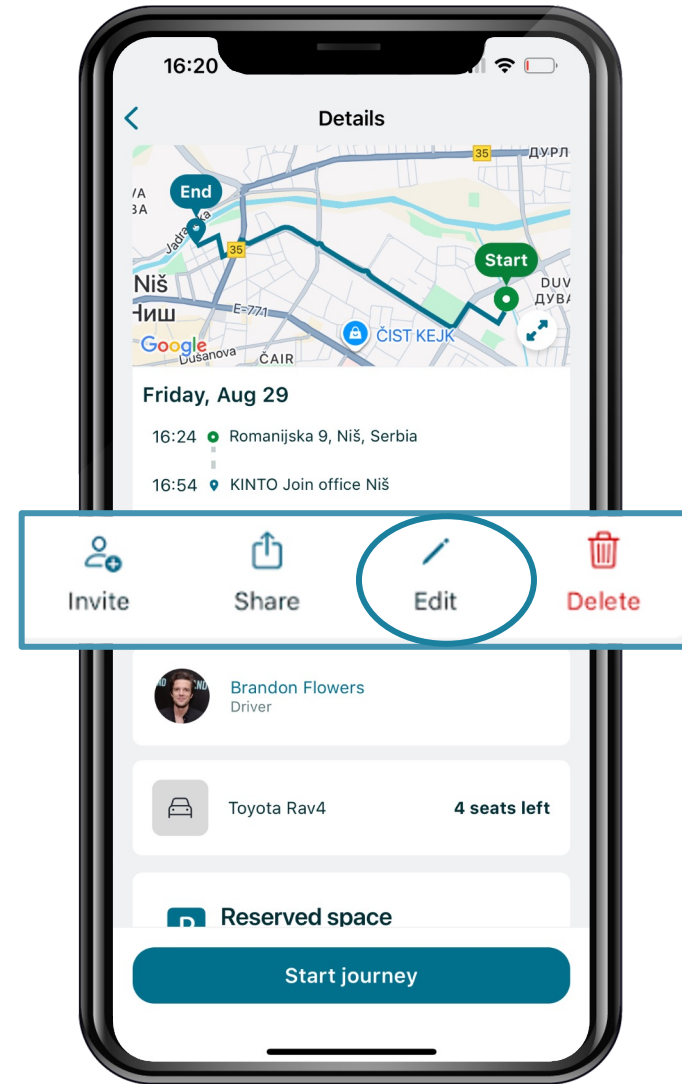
16:20

Details

35 ДУРЛ
End
VA
ЗА
Jadranska
35
Start
Niš
Ниш
DUV
ДУВА
E-771
ČIST KEJK
Google
Dušanova
ČAIR

Friday, Aug 29

16:24 Romanijska 9, Niš, Serbia

16:54 KINTO Join office Niš

Invite
Share
Edit
Delete

Brandon Flowers
Driver

Toyota Rav4
4 seats left

P
Reserved space

Start journey